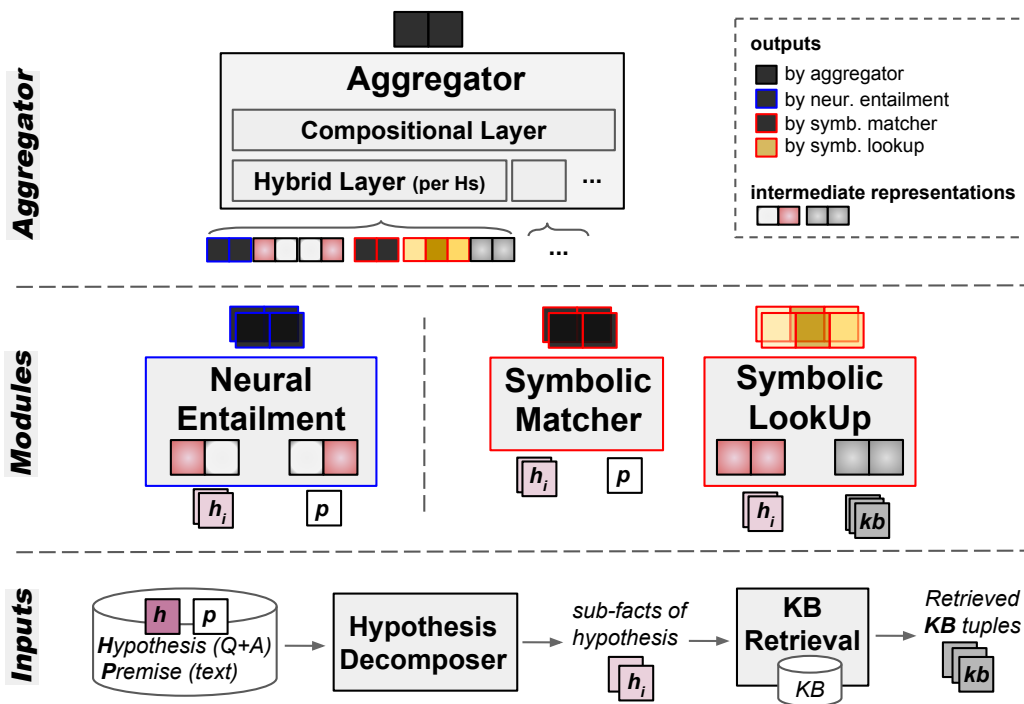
Aggregator

Aggregator
Compositional Layer
Hybrid Layer (per Hs)
...

...

outputs
by aggregator
by neur. entailment
by symb. matcher
by symb. lookup

intermediate representations

Modules

Neural Entailment
$h_i$
$p$

Symbolic Matcher
$h_i$
$p$

Symbolic LookUp
$h_i$
$kb$

Inputs

$h$ $p$
Hypothesis (Q+A)
Premise (text)

Hypothesis Decomposer

sub-facts of hypothesis
$h_i$

KB Retrieval
KB

Retrieved KB tuples
$kb$